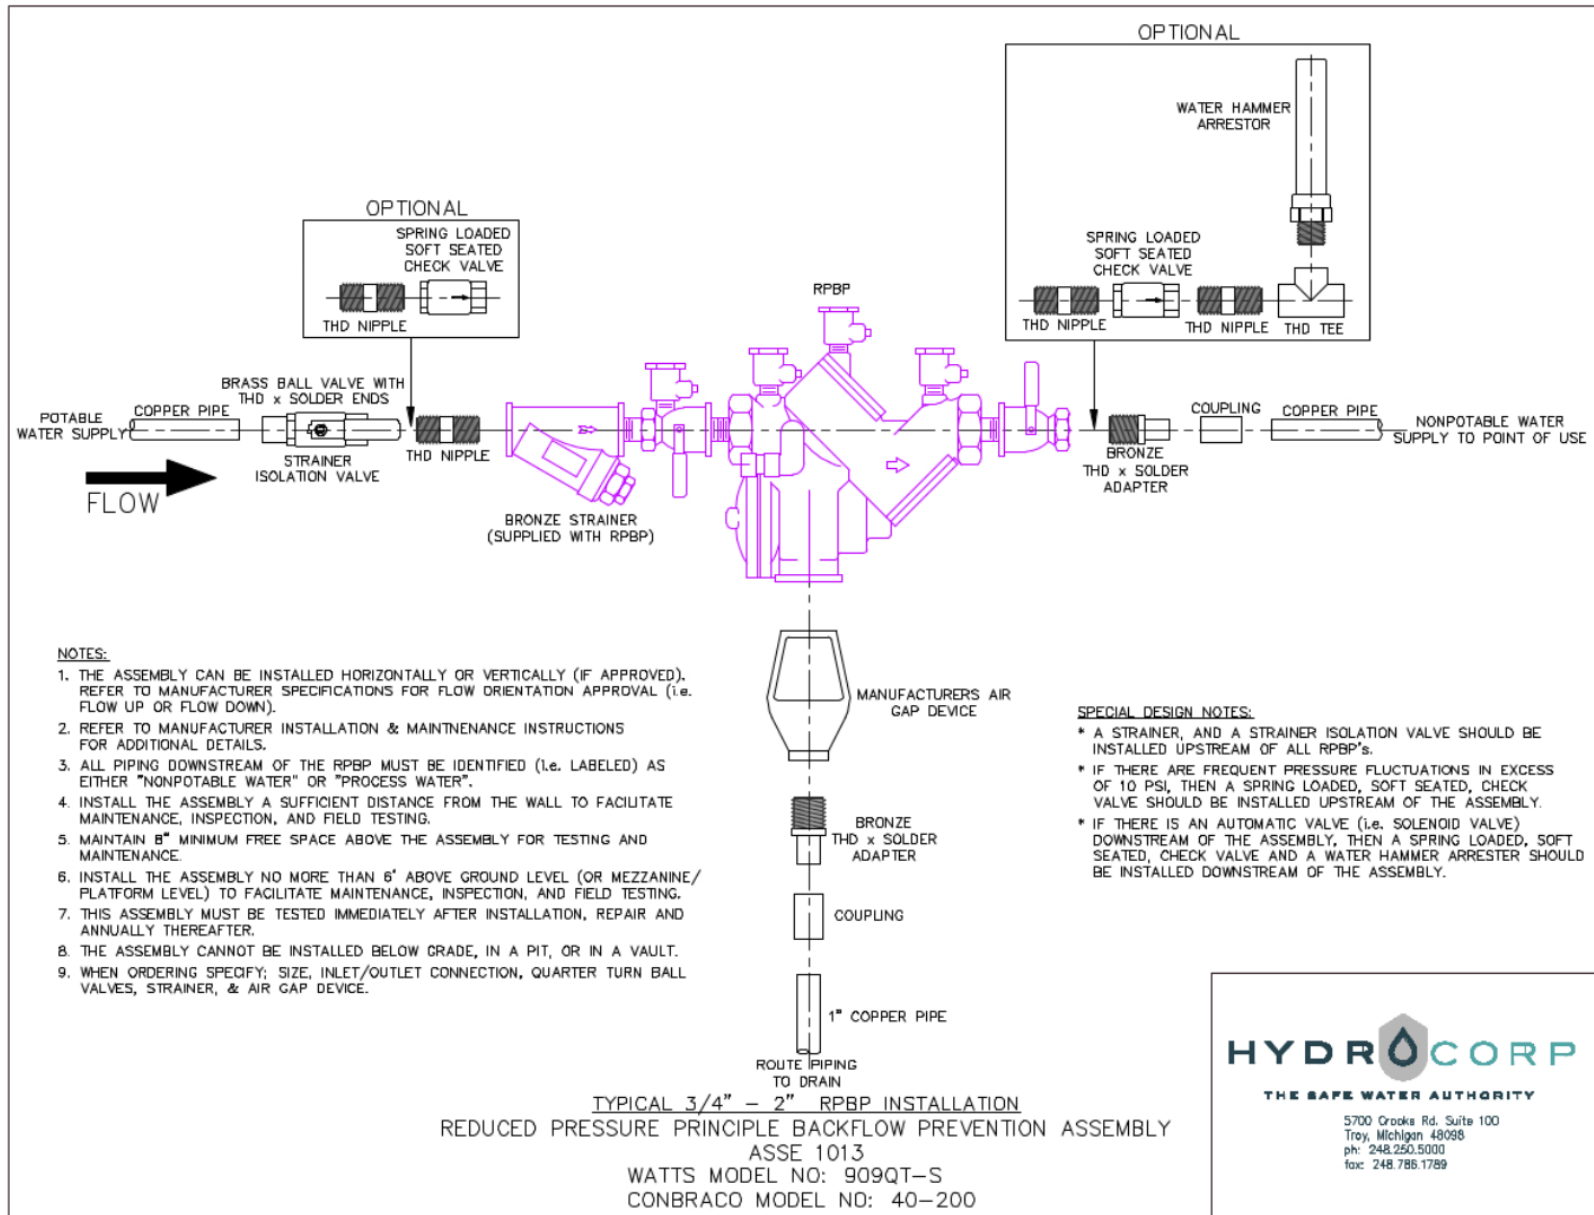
OPTIONAL

WATER HAMMER ARRESTOR

SPRING LOADED SOFT SEATED CHECK VALVE

THD NIPPLE

THD NIPPLE

THD TEE

OPTIONAL

SPRING LOADED SOFT SEATED CHECK VALVE

THD NIPPLE

RPBP

BRASS BALL VALVE WITH THD x SOLDER ENDS

POTABLE WATER SUPPLY

COPPER PIPE

STRAINER ISOLATION VALVE

THD NIPPLE

FLOW

BRONZE STRAINER (SUPPLIED WITH RPBP)

COUPLING

COPPER PIPE

NONPOTABLE WATER SUPPLY TO POINT OF USE

BRONZE THD x SOLDER ADAPTER

NOTES:
1. THE ASSEMBLY CAN BE INSTALLED HORIZONTALLY OR VERTICALLY (IF APPROVED). REFER TO MANUFACTURER SPECIFICATIONS FOR FLOW ORIENTATION APPROVAL (i.e. FLOW UP OR FLOW DOWN).
2. REFER TO MANUFACTURER INSTALLATION & MAINTNENANCE INSTRUCTIONS FOR ADDITIONAL DETAILS.
3. ALL PIPING DOWNSTREAM OF THE RPBP MUST BE IDENTIFIED (i.e. LABELED) AS EITHER "NONPOTABLE WATER" OR "PROCESS WATER".
4. INSTALL THE ASSEMBLY A SUFFICIENT DISTANCE FROM THE WALL TO FACILITATE MAINTENANCE, INSPECTION, AND FIELD TESTING.
5. MAINTAIN 8" MINIMUM FREE SPACE ABOVE THE ASSEMBLY FOR TESTING AND MAINTENANCE.
6. INSTALL THE ASSEMBLY NO MORE THAN 6' ABOVE GROUND LEVEL (OR MEZZANINE/ PLATFORM LEVEL) TO FACILITATE MAINTENANCE, INSPECTION, AND FIELD TESTING.
7. THIS ASSEMBLY MUST BE TESTED IMMEDIATELY AFTER INSTALLATION, REPAIR AND ANNUALLY THEREAFTER.
8. THE ASSEMBLY CANNOT BE INSTALLED BELOW GRADE, IN A PIT, OR IN A VAULT.
9. WHEN ORDERING SPECIFY; SIZE, INLET/OUTLET CONNECTION, QUARTER TURN BALL VALVES, STRAINER, & AIR GAP DEVICE.

MANUFACTURERS AIR GAP DEVICE

BRONZE THD x SOLDER ADAPTER

COUPLING

1" COPPER PIPE

ROUTE PIPING TO DRAIN

SPECIAL DESIGN NOTES:
* A STRAINER, AND A STRAINER ISOLATION VALVE SHOULD BE INSTALLED UPSTREAM OF ALL RPBP's.
* IF THERE ARE FREQUENT PRESSURE FLUCTUATIONS IN EXCESS OF 10 PSI, THEN A SPRING LOADED, SOFT SEATED, CHECK VALVE SHOULD BE INSTALLED UPSTREAM OF THE ASSEMBLY.
* IF THERE IS AN AUTOMATIC VALVE (i.e. SOLENOID VALVE) DOWNSTREAM OF THE ASSEMBLY, THEN A SPRING LOADED, SOFT SEATED, CHECK VALVE AND A WATER HAMMER ARRESTER SHOULD BE INSTALLED DOWNSTREAM OF THE ASSEMBLY.

TYPICAL 3/4" – 2" RPBP INSTALLATION
REDUCED PRESSURE PRINCIPLE BACKFLOW PREVENTION ASSEMBLY
ASSE 1013
WATTS MODEL NO: 909QT–S
CONBRACO MODEL NO: 40–200

HYDROCORP
THE SAFE WATER AUTHORITY
5700 Crooks Rd. Suite 100
Troy, Michigan 48098
ph: 248.250.5000
fax: 248.786.1789